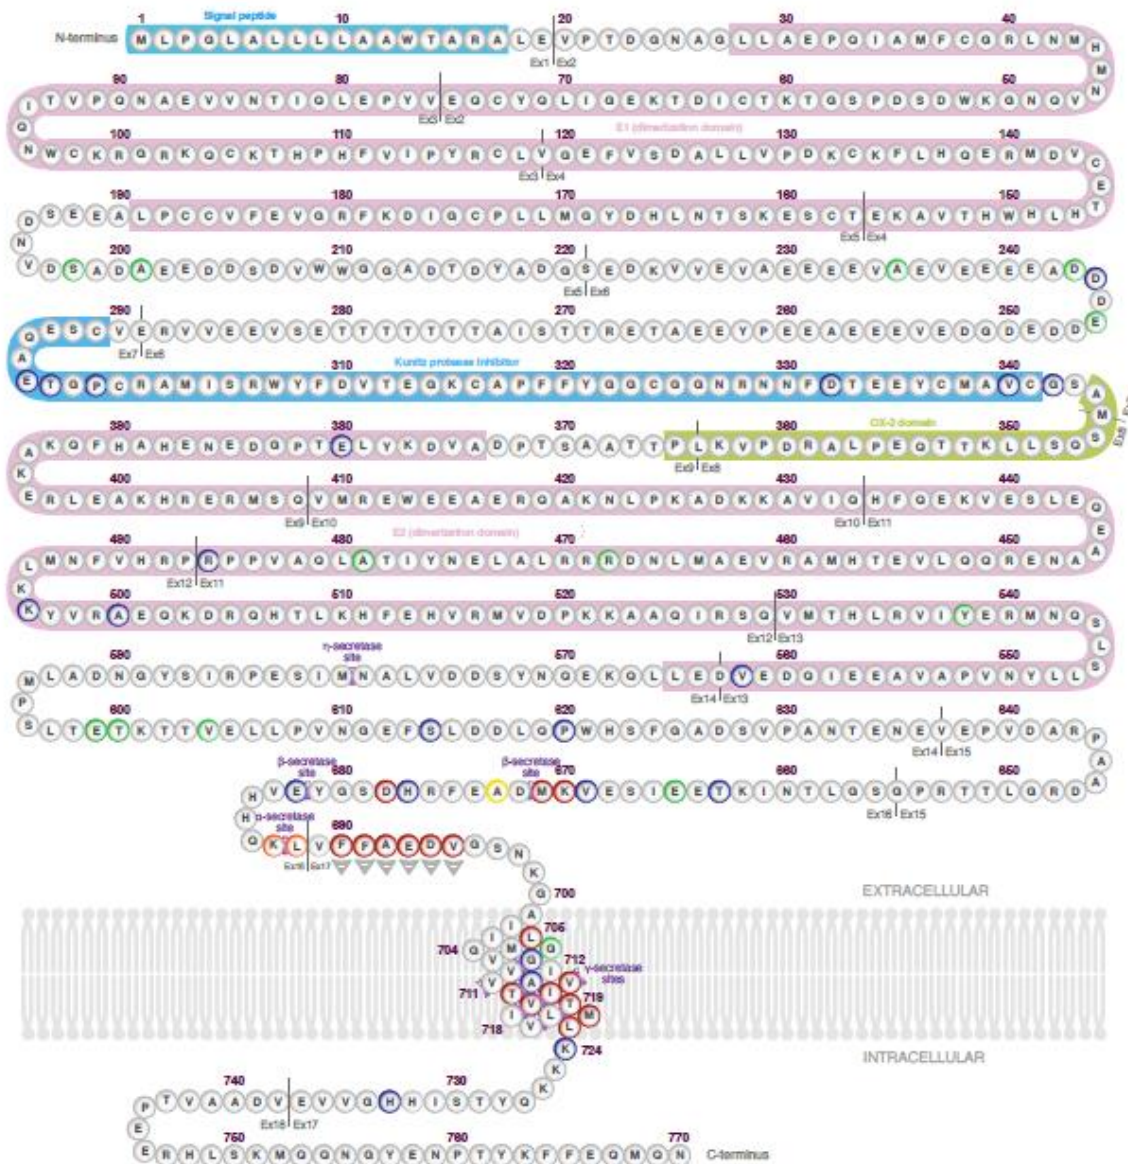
1 Signal peptide 10 20 30 40
N-terminus M L P G L A L L L L A A W T A R A L E V P T D G N A G L L A E P Q I A M F C G R L N M H
Ex1 Ex2
M
N
90 80 70 60 50
I T V P Q N A E V V N T I Q L E P Y V E G C Y Q L I G E K T D I C T K T G S P D S D W K G N Q V
Ex3 Ex2
E1 (dimerization domain)
Q
100 110 120 130 140
N W C K R G R K Q C K T H P H F V I P Y R C L V G E F V S D A L L V P D K C K F L H Q E R M D V C
Ex3 Ex4
E
T
190 180 170 160 150
D S E E A L P C C V F E V G R F K D I G C P L L M G Y D H L N T S K E S C T E K A V T H W H L H
Ex5 Ex4
N
200 210 220 230 240
V D S A D A E E E D D S D V W W G G A D T D Y A D G S E D K V V E V A E E E E V A E V E E E E A D D
Ex5 Ex6
D
290 280 270 260 250
Q E S C V E R V V E E E V S E T T T T T T T A I S T T R E T A E E Y P E E A E E E V E D G D E D D E
Ex7 Ex6
A
Kunitz protease inhibitor
300 310 320 330 340
E T G P C R A M I S R W Y F D V T E G K C A P F F Y G G C G G N R N N F D T E E Y C M A V C G S
A
M
Ex8
390 380 370 360 350
A K Q F H A H E N E D G P T E L Y K D V A D P T S A A T T P L K V P D R A L P E Q T T K L L S G S
CX-2 domain
Ex9 Ex8
K
400 410 420 430 440
E R L E A K H R E R M S Q V M R E W E E A E R Q A K N L P K A D K K A V I Q H F Q E K V E S L E Q
Ex9 Ex10 Ex10 Ex11
E
490 480 470 460 450
L M N F V H R P R P P V A Q L A T I Y N E L A L R R R D N L M A E V R A M H T E V L Q Q R E N A
E2 (dimerization domain)
Ex12 Ex11
K
500 510 520 530 540
K Y V R A E Q K D R Q H T L K H F E H V R M V D P K K A A Q I R S Q V M T H L R V I Y E R M N Q
Ex12 Ex13
S
L
590 η-secretase site 570 560 550
M L A D N G Y S I R P E S I M N A L V D D S Y N G E K Q L L E D V E D G I E E A V A P V N Y L L S
Ex14 Ex13
P
600 610 620 630 640
S L T E T K T T V E L L P V N G E F S L D D L G P W H S F G A D S V P A N T E N E V E P V D A R P
Ex14 Ex15
A
β-secretase site 680 β-secretase site 670 660 650
H V E Y G S D H R F E A D M K V E S I E E T K I N T L G S Q P R T T L G R D A
Ex16 Ex15
H α-secretase site 690
G K L V F F A E D V G S N
Ex16 Ex17
K
G 700
EXTRACELLULAR
A
I
706
704 G M L
V G
V I 712
V A γ-secretase sites
711 I V
T I
T 719
V L
718 I L M
K 724
INTRACELLULAR
K
740 730
P T V A A D V E V V V G H H I S T Y Q
Ex16 Ex17
E
760 760 770
E R H L S K M Q Q N G Y E N P T Y K F F E Q M Q N C-terminus